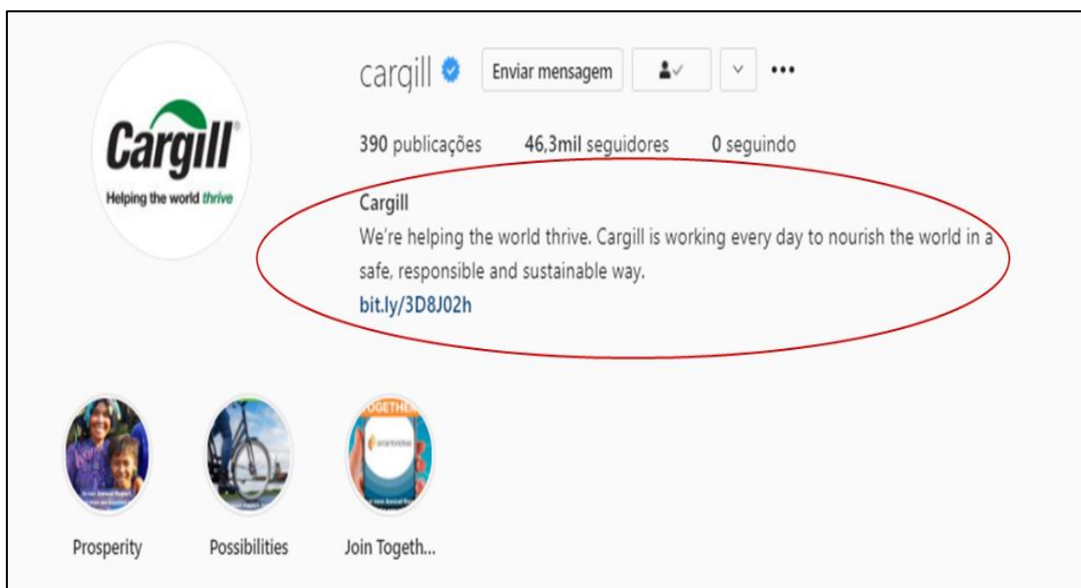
Cargill®
Helping the world thrive

cargill Enviar mensagem

390 publicações 46,3mil seguidores 0 seguindo

Cargill
We're helping the world thrive. Cargill is working every day to nourish the world in a safe, responsible and sustainable way.
bit.ly/3D8J02h

TOGETHER

Prosperity Possibilities Join Togeth...